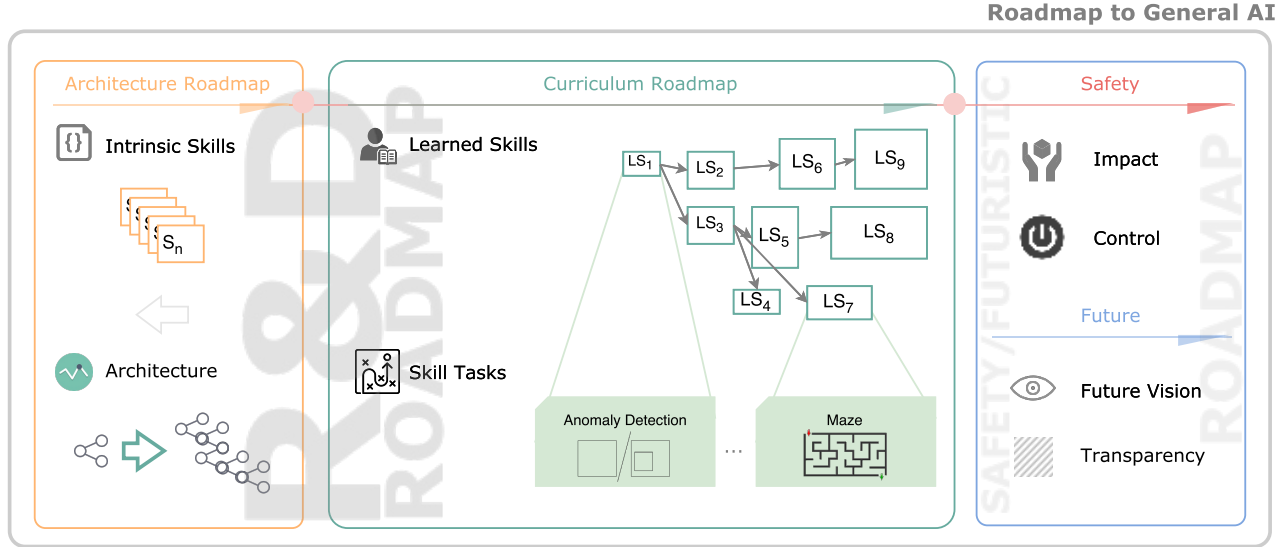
Roadmap to General AI

Architecture Roadmap

Intrinsic Skills

$S_n$

Architecture

Curriculum Roadmap

Learned Skills

$LS_1$ $LS_2$ $LS_6$ $LS_9$

$LS_3$ $LS_5$ $LS_8$

$LS_4$ $LS_7$

Skill Tasks

Anomaly Detection

...

Maze

Safety

Impact

Control

Future

Future Vision

Transparency

R&D ROADMAP

SAFETY/FUTURISTIC ROADMAP